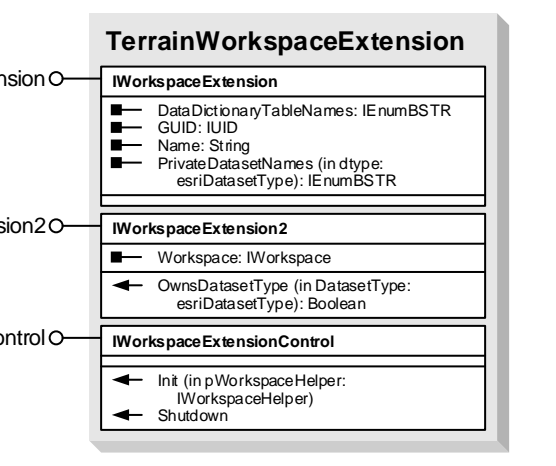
TerrainWorkspaceExtension

ension

IWorkspaceExtension

DataDictionaryTableNames: IEnumBSTR
GUID: IUID
Name: String
PrivateDatasetNames (in dtype: esriDatasetType): IEnumBSTR

sion2

IWorkspaceExtension2

Workspace: IWorkspace

OwnsDatasetType (in DatasetType: esriDatasetType): Boolean

ontrol

IWorkspaceExtensionControl

Init (in pWorkspaceHelper: IWorkspaceHelper)
Shutdown